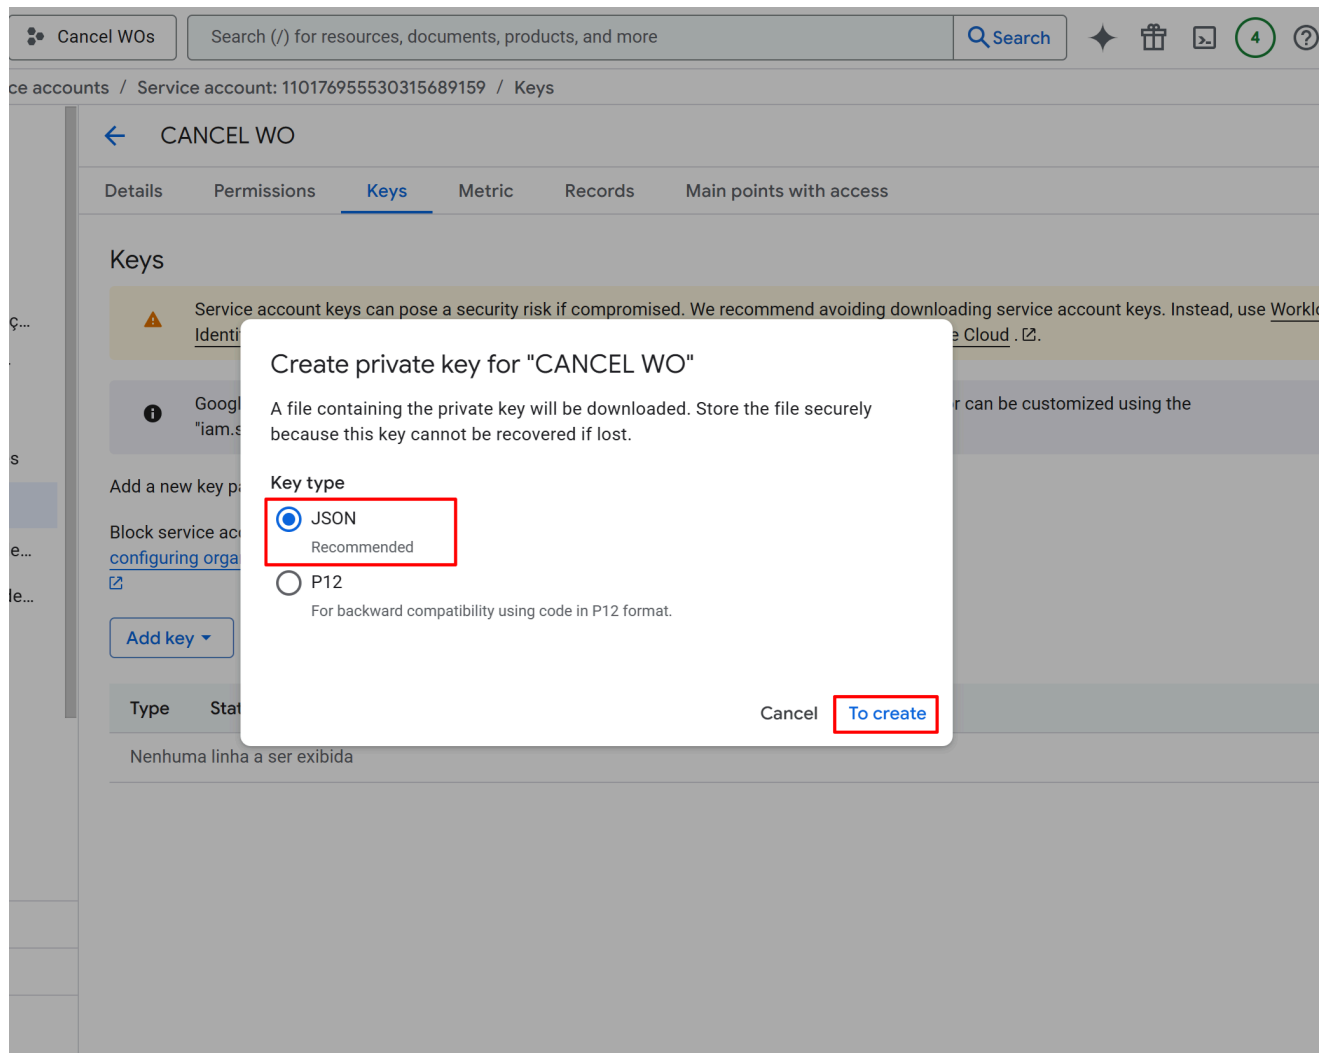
Cancel WOs

Search (/) for resources, documents, products, and more

Search

4

ce accounts / Service account: 110176955530315689159 / Keys

CANCEL WO

Details Permissions Keys Metric Records Main points with access

Keys

Service account keys can pose a security risk if compromised. We recommend avoiding downloading service account keys. Instead, use Workl Identi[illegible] e Cloud.

Googl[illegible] r can be customized using the "iam.s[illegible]

Add a new key p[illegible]

Block service ac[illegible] configuring orga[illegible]

Add key

Type Stat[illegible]

Nenhuma linha a ser exibida

ç...

s

e...

le...

Create private key for "CANCEL WO"

A file containing the private key will be downloaded. Store the file securely because this key cannot be recovered if lost.

Key type

JSON
Recommended

P12
For backward compatibility using code in P12 format.

Cancel To create